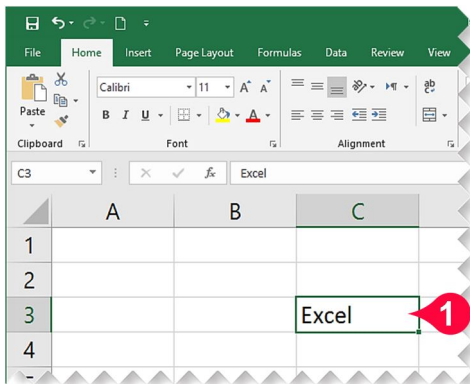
File Home Insert Page Layout Formulas Data Review View

Paste
Calibri 11 A A
B I U
Clipboard Font Alignment

C3 fx Excel

| | A | B | C |
|---|---|---|---|
| 1 | | | |
| 2 | | | |
| 3 | | | Excel |
| 4 | | | |

1